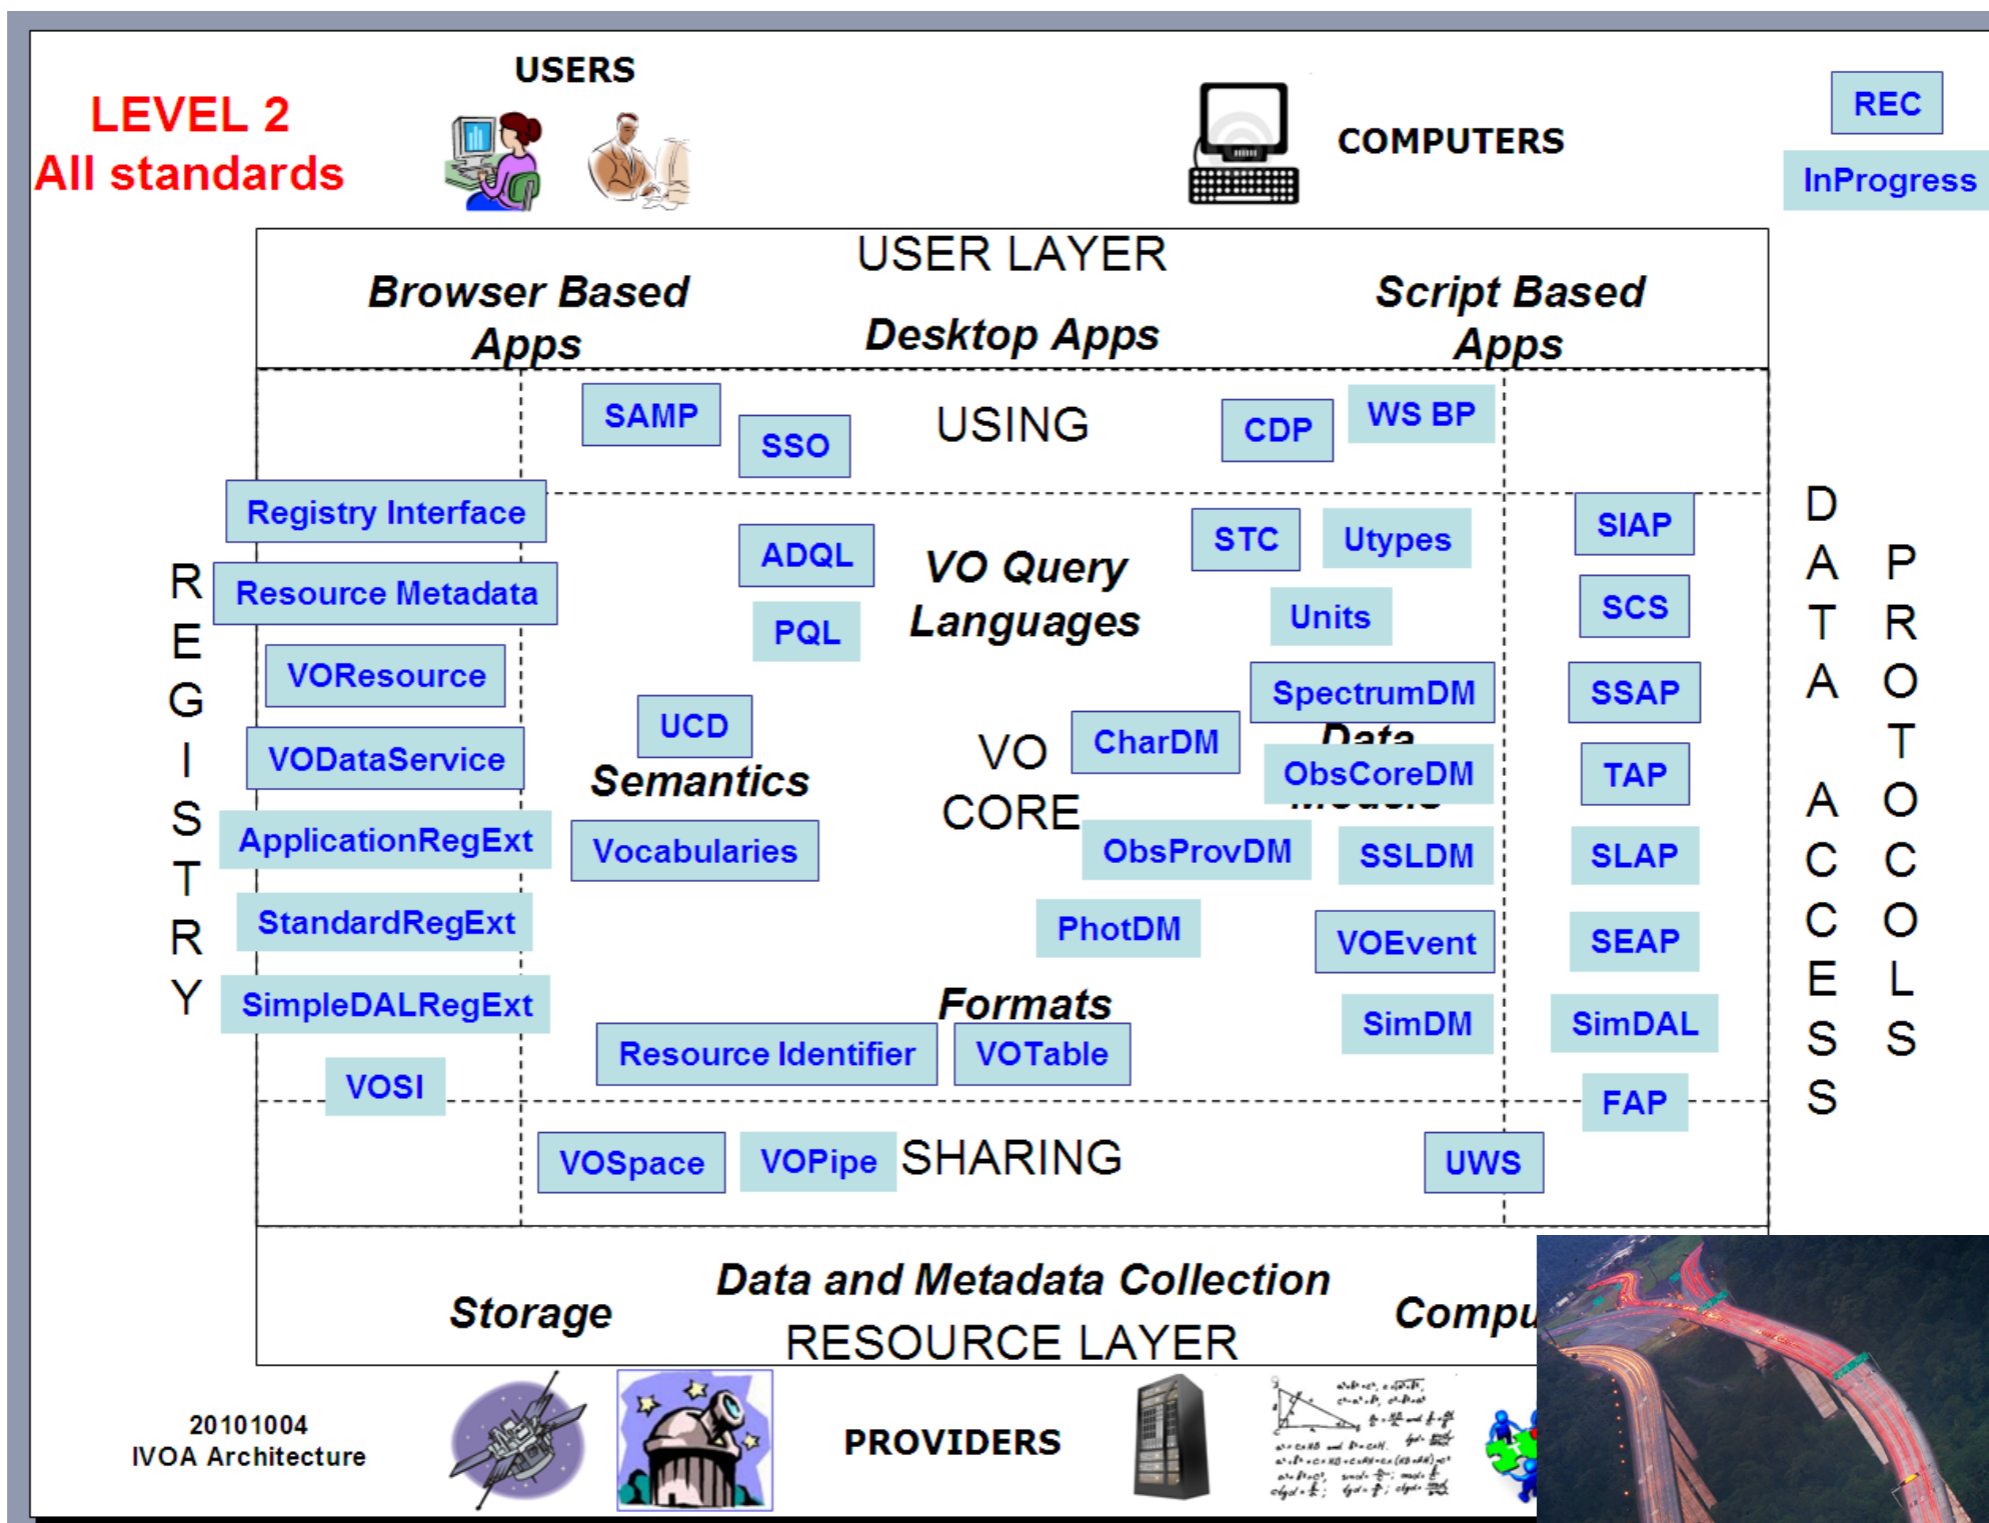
LEVEL 2
All standards

USERS

COMPUTERS

REC

InProgress

USER LAYER

Browser Based Apps

Desktop Apps

Script Based Apps

SAMP

SSO

USING

CDP

WS BP

R
E
G
I
S
T
R
Y

Registry Interface

Resource Metadata

VOResource

VODataService

ApplicationRegExt

StandardRegExt

SimpleDALRegExt

VOSI

ADQL

PQL

VO Query Languages

STC

Utypes

Units

SpectrumDM

Data Models

CharDM

ObsCoreDM

ObsProvDM

SSLDM

PhotDM

VOEvent

SimDM

UCD

Semantics

Vocabularies

VO CORE

Formats

Resource Identifier

VOTable

SIAP

SCS

SSAP

TAP

SLAP

SEAP

SimDAL

FAP

D
A
T
A

A
C
C
E
S
S

P
R
O
T
O
C
O
L
S

VOSpace

VOPipe

SHARING

UWS

Storage

Data and Metadata Collection

Compu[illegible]

RESOURCE LAYER

20101004
IVOA Architecture

PROVIDERS